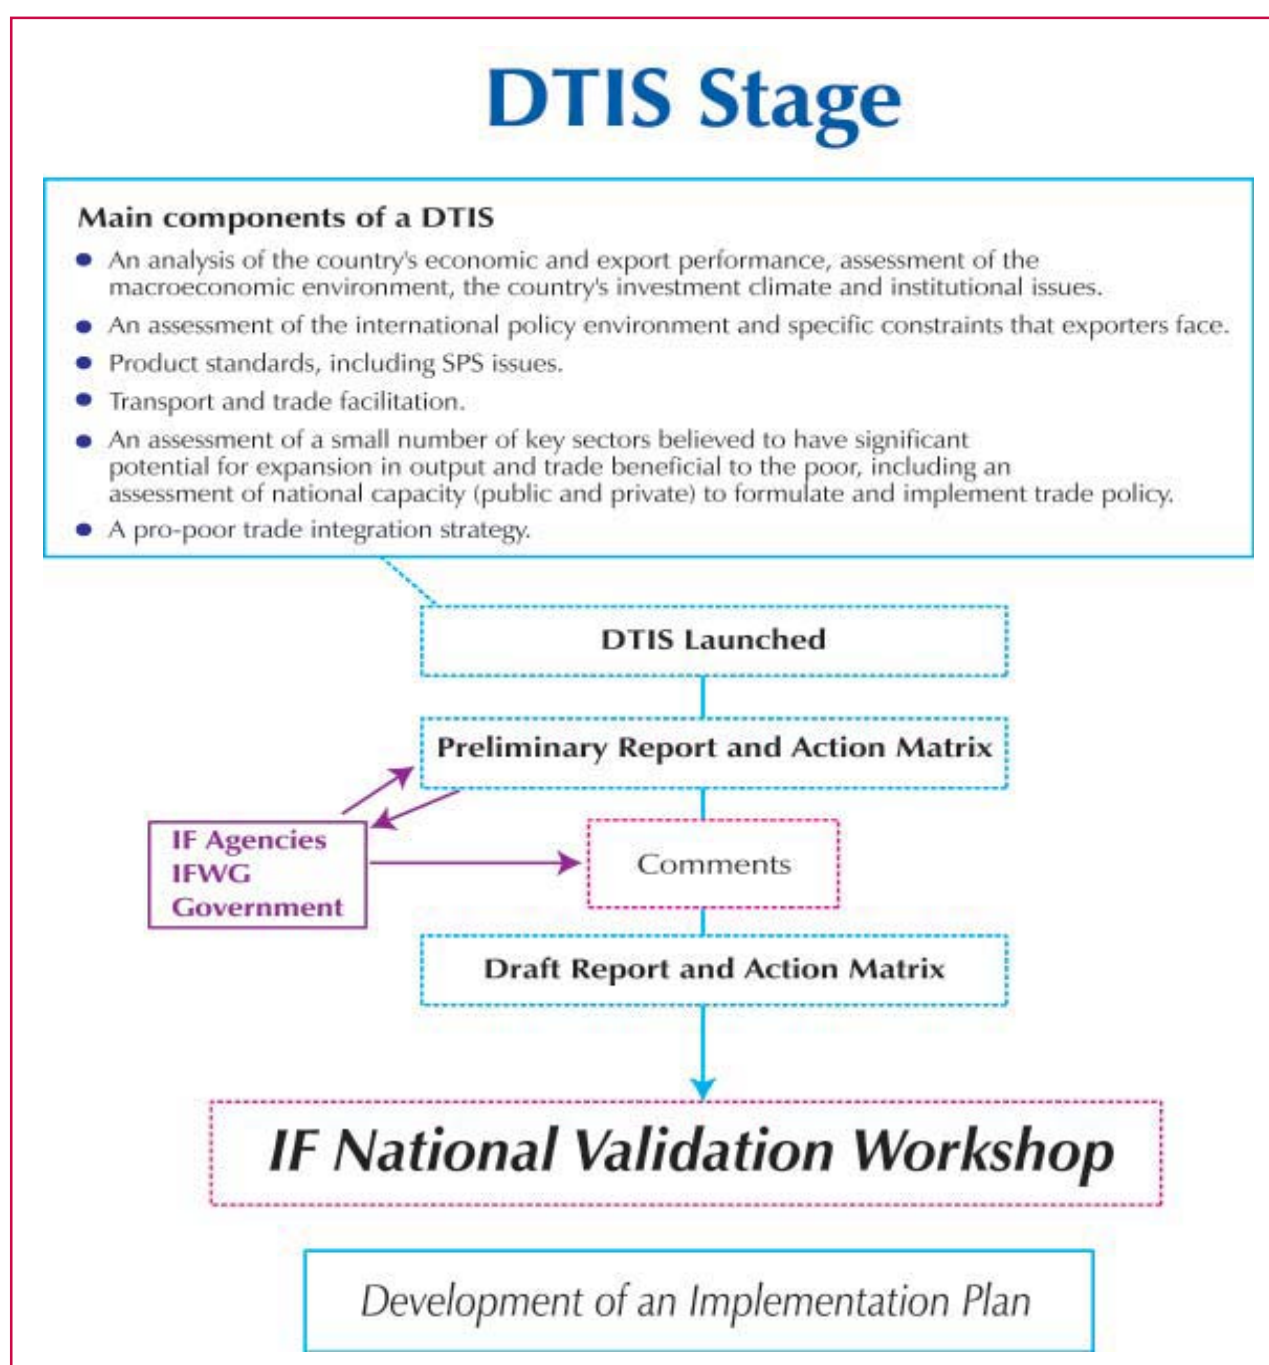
DTIS Stage

Main components of a DTIS

- An analysis of the country's economic and export performance, assessment of the macroeconomic environment, the country's investment climate and institutional issues.
- An assessment of the international policy environment and specific constraints that exporters face.
- Product standards, including SPS issues.
- Transport and trade facilitation.
- An assessment of a small number of key sectors believed to have significant potential for expansion in output and trade beneficial to the poor, including an assessment of national capacity (public and private) to formulate and implement trade policy.
- A pro-poor trade integration strategy.

DTIS Launched

Preliminary Report and Action Matrix

IF Agencies
IFWG
Government

Comments

Draft Report and Action Matrix

IF National Validation Workshop

Development of an Implementation Plan